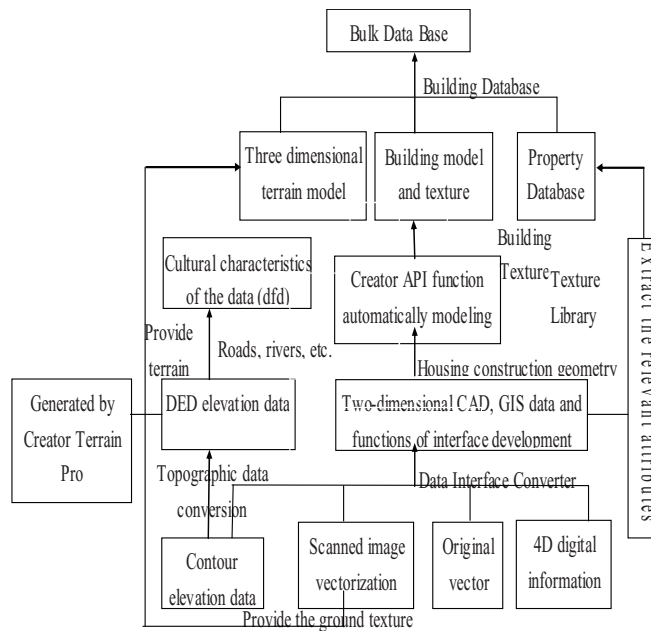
Bulk Data Base

Building Database

Three dimensional terrain model

Building model and texture

Property Database

Building Texture

Texture Library

Extract the relevant attributes

Cultural characteristics of the data (dfd)

Creator API function automatically modeling

Provide terrain

Roads, rivers, etc.

Housing construction geometry

Generated by Creator Terrain Pro

DED elevation data

Two-dimensional CAD, GIS data and functions of interface development

Topographic data conversion

Data Interface Converter

Contour elevation data

Scanned image vectorization

Original vector

4D digital information

Provide the ground texture